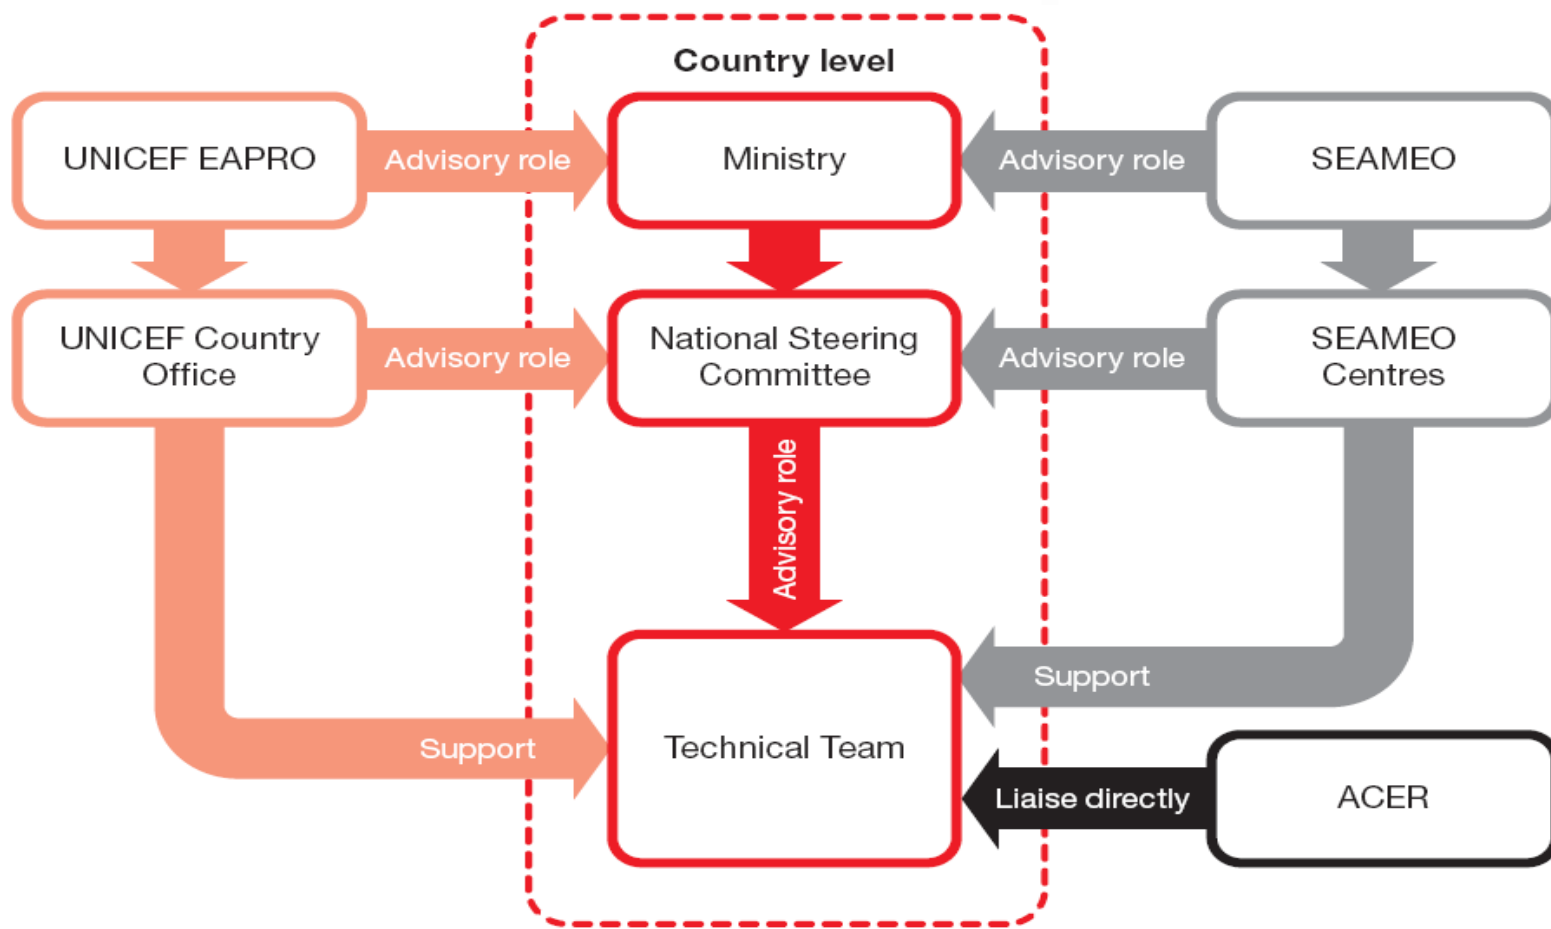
Country level

UNICEF EAPRO

Advisory role

Ministry

Advisory role

SEAMEO

UNICEF Country Office

Advisory role

National Steering Committee

Advisory role

SEAMEO Centres

Advisory role

Support

Technical Team

Support

Liaise directly

ACER